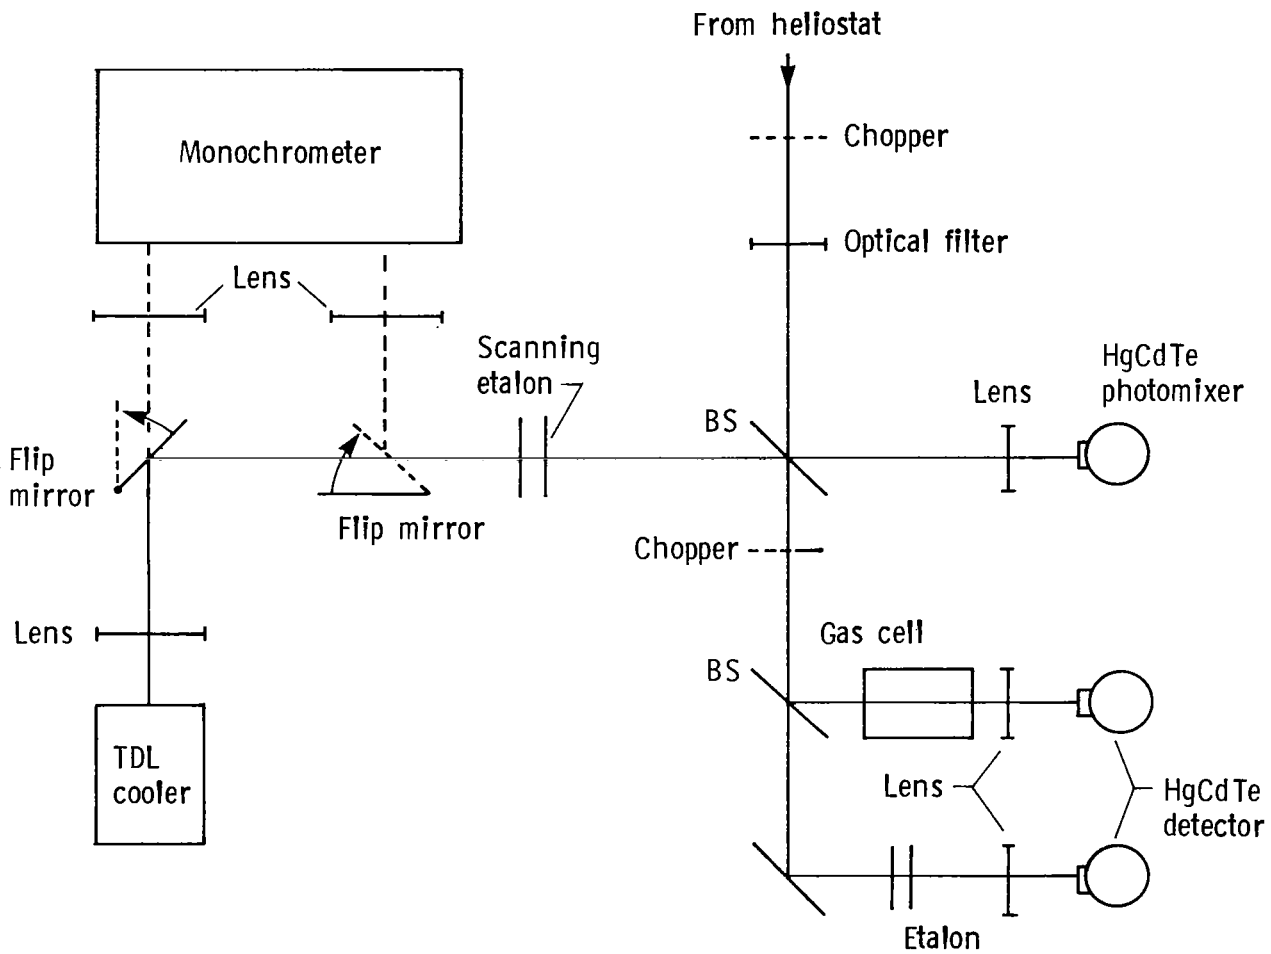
From heliostat

Chopper

Optical filter

Monochrometer

Lens

Scanning etalon

HgCdTe photomixer

Lens

BS

Flip mirror

Flip mirror

Chopper

Lens

Gas cell

BS

TDL cooler

Lens

HgCdTe detector

Etalon